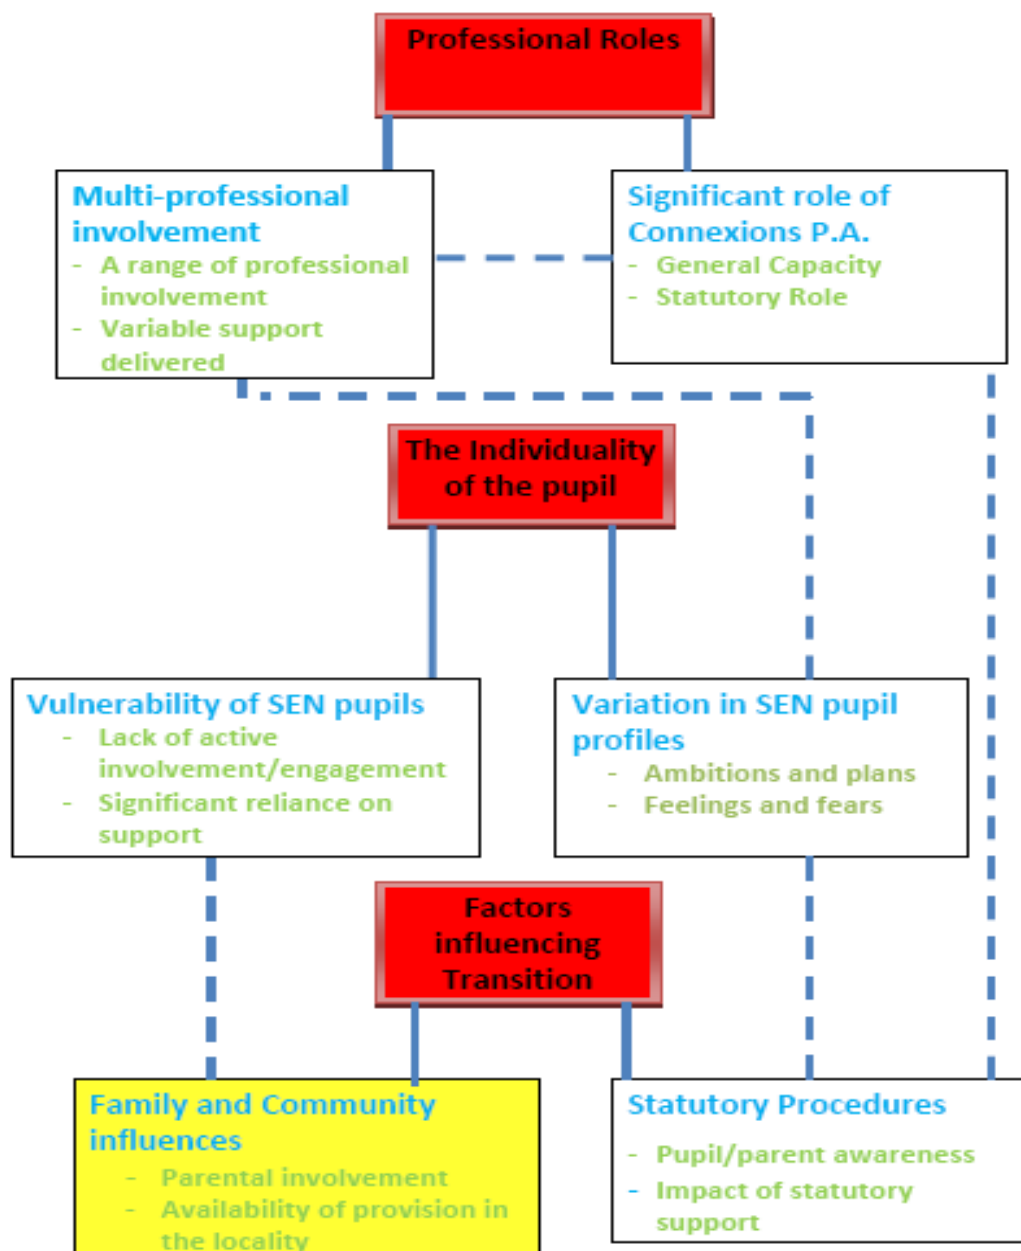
Professional Roles

Multi-professional involvement
- A range of professional involvement
- Variable support delivered

Significant role of Connexions P.A.
- General Capacity
- Statutory Role

The Individuality of the pupil

Vulnerability of SEN pupils
- Lack of active involvement/engagement
- Significant reliance on support

Variation in SEN pupil profiles
- Ambitions and plans
- Feelings and fears

Factors influencing Transition

Family and Community influences
- Parental involvement
- Availability of provision in the locality

Statutory Procedures
- Pupil/parent awareness
- Impact of statutory support